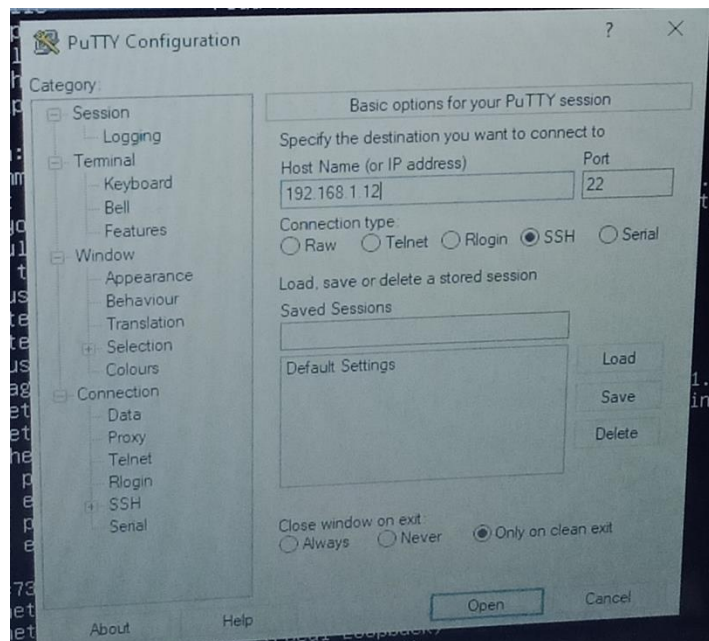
PuTTY Configuration

?

Category:
Session
Logging
Terminal
Keyboard
Bell
Features
Window
Appearance
Behaviour
Translation
Selection
Colours
Connection
Data
Proxy
Telnet
Rlogin
SSH
Serial

Basic options for your PuTTY session

Specify the destination you want to connect to

Host Name (or IP address)

192.168.1.12

Port

22

Connection type:

Raw Telnet Rlogin SSH Serial

Load, save or delete a stored session

Saved Sessions

Default Settings

Load

Save

Delete

Close window on exit:

Always Never Only on clean exit

About

Help

Open

Cancel